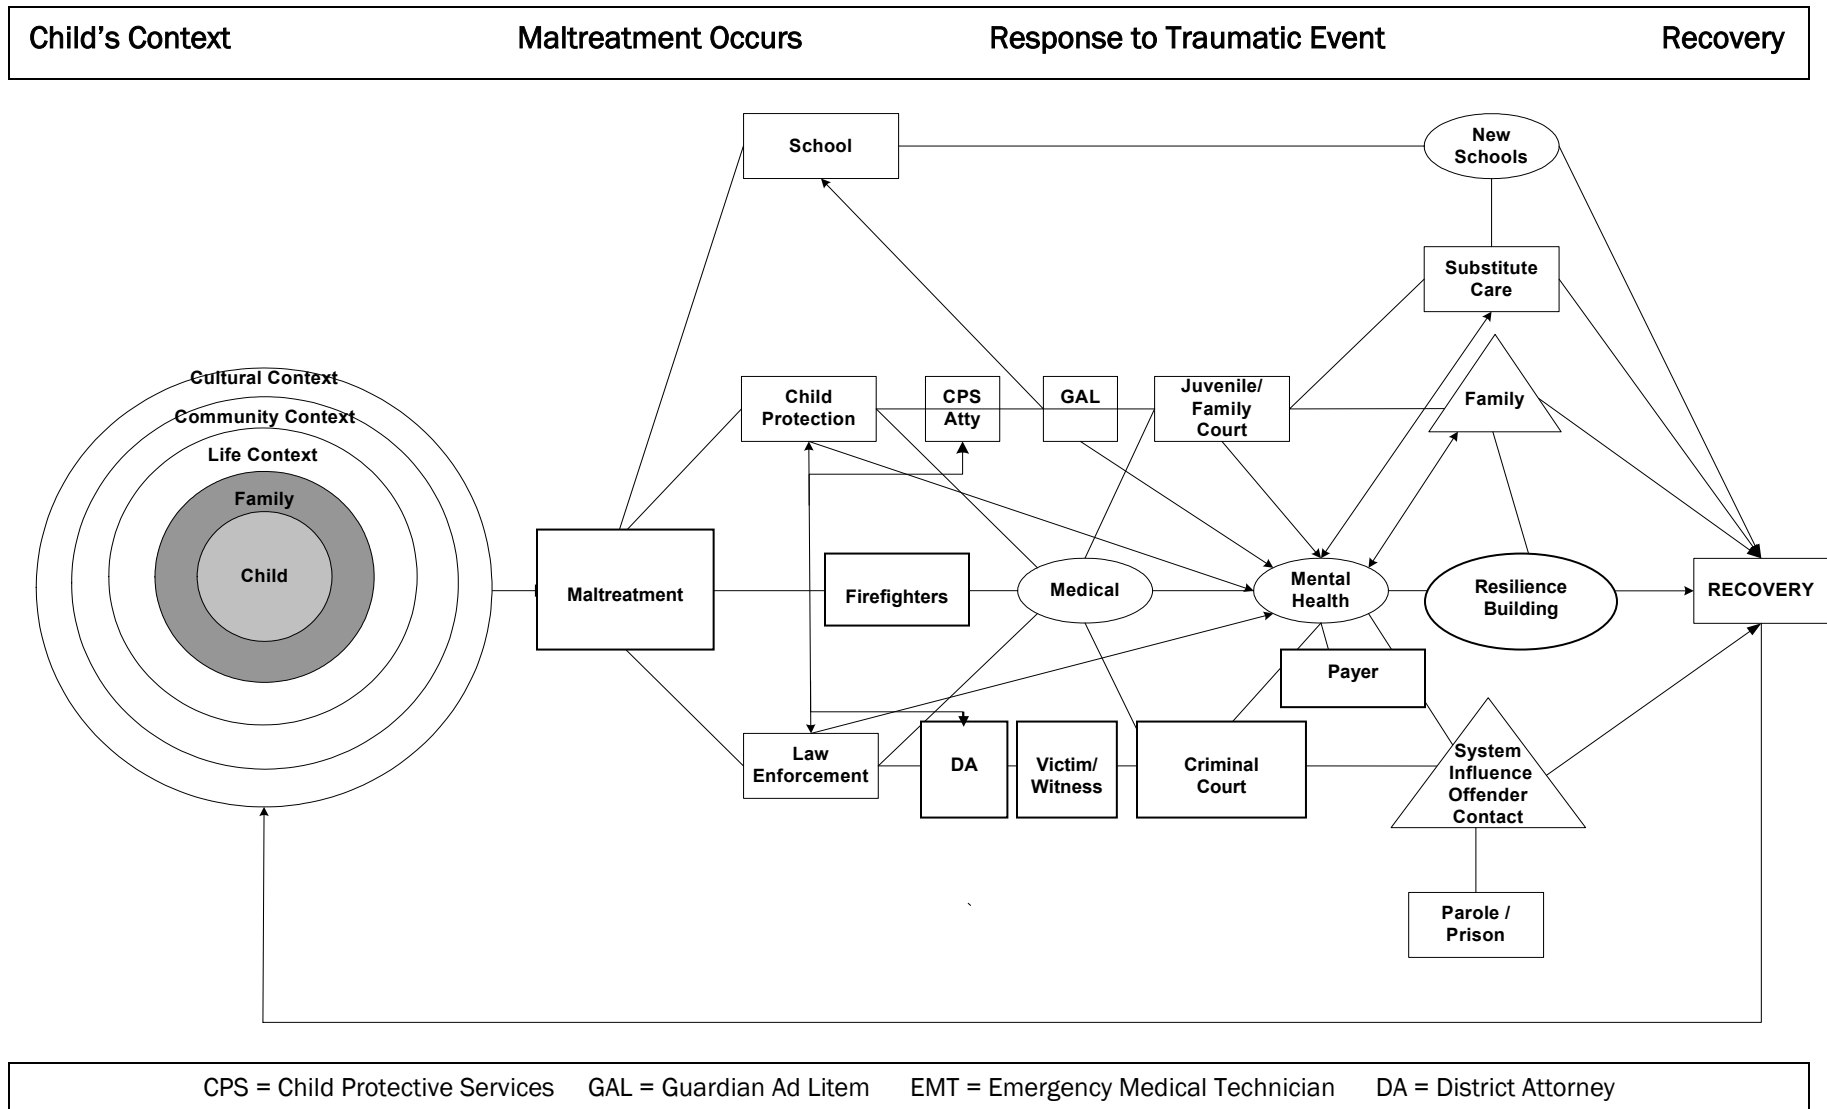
Child's Context Maltreatment Occurs Response to Traumatic Event Recovery

Cultural Context
Community Context
Life Context
Family
Child

Maltreatment

School

New Schools

Substitute Care

Child Protection

CPS Atty

GAL

Juvenile/ Family Court

Family

Firefighters

Medical

Mental Health

Resilience Building

RECOVERY

Payer

Law Enforcement

DA

Victim/ Witness

Criminal Court

System Influence Offender Contact

Parole / Prison

CPS = Child Protective Services GAL = Guardian Ad Litem EMT = Emergency Medical Technician DA = District Attorney